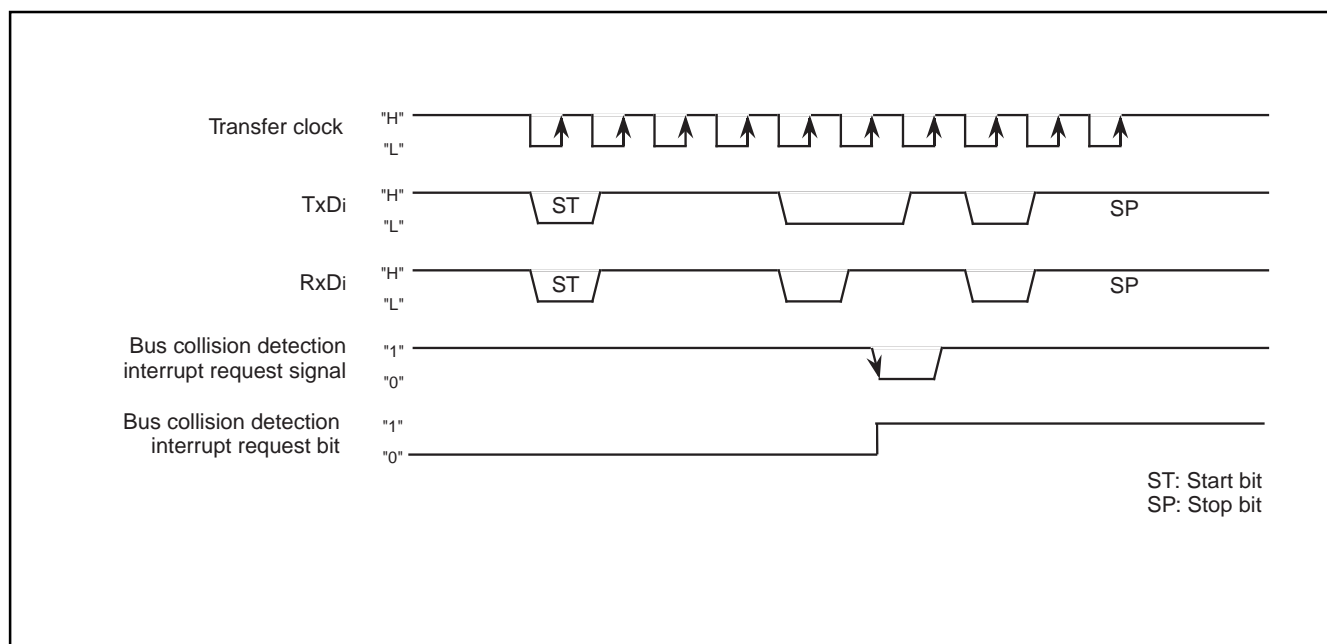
Transfer clock
"H"
"L"

TxDi
"H"
"L"
ST
SP

RxDi
"H"
"L"
ST
SP

Bus collision detection interrupt request signal
"1"
"0"

Bus collision detection interrupt request bit
"1"
"0"

ST: Start bit
SP: Stop bit